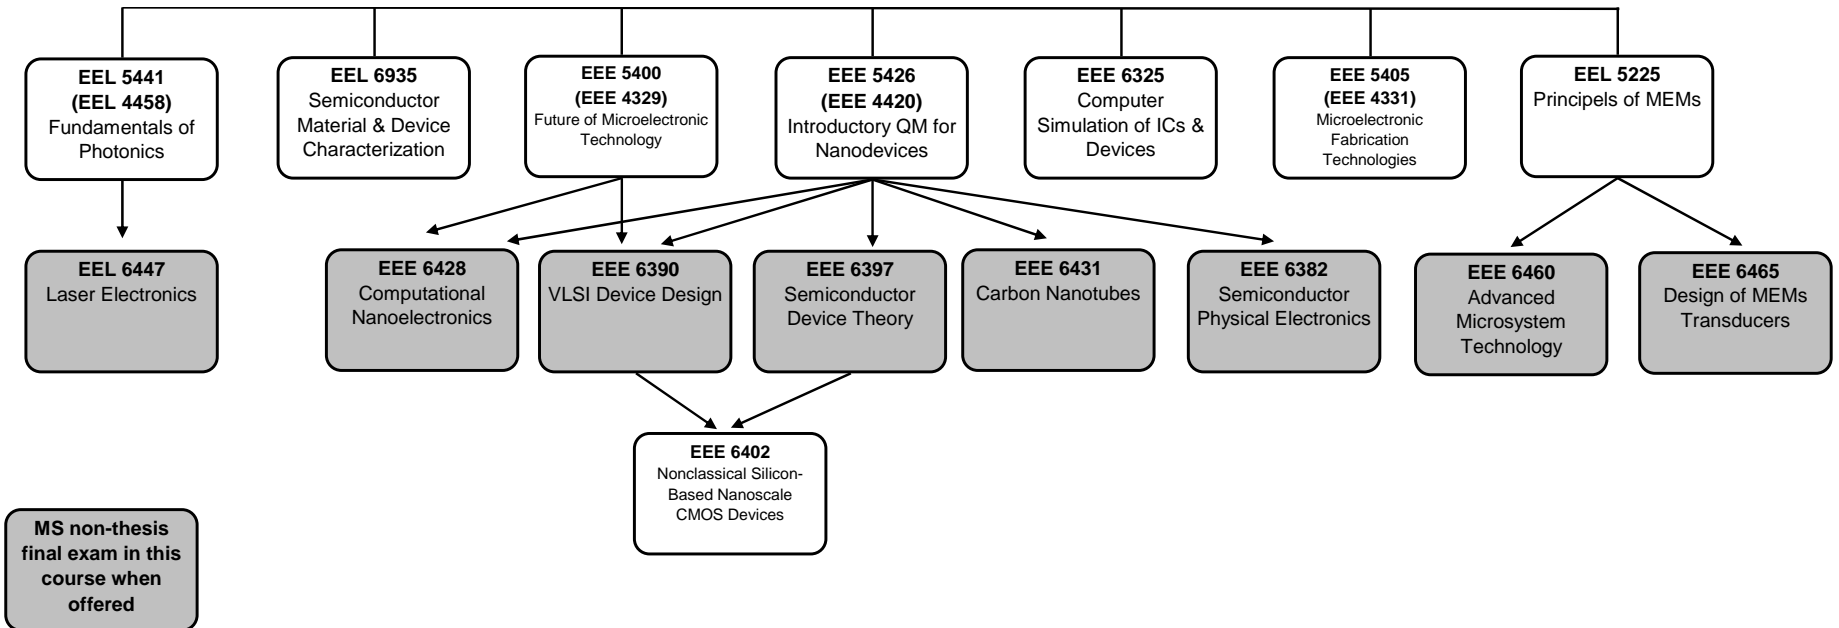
EEL 5441
(EEL 4458)
Fundamentals of Photonics

EEL 6935
Semiconductor Material & Device Characterization

EEE 5400
(EEE 4329)
Future of Microelectronic Technology

EEE 5426
(EEE 4420)
Introductory QM for Nanodevices

EEE 6325
Computer Simulation of ICs & Devices

EEE 5405
(EEE 4331)
Microelectronic Fabrication Technologies

EEL 5225
Principels of MEMs

EEL 6447
Laser Electronics

EEE 6428
Computational Nanoelectronics

EEE 6390
VLSI Device Design

EEE 6397
Semiconductor Device Theory

EEE 6431
Carbon Nanotubes

EEE 6382
Semiconductor Physical Electronics

EEE 6460
Advanced Microsystem Technology

EEE 6465
Design of MEMs Transducers

EEE 6402
Nonclassical Silicon-Based Nanoscale CMOS Devices

MS non-thesis final exam in this course when offered